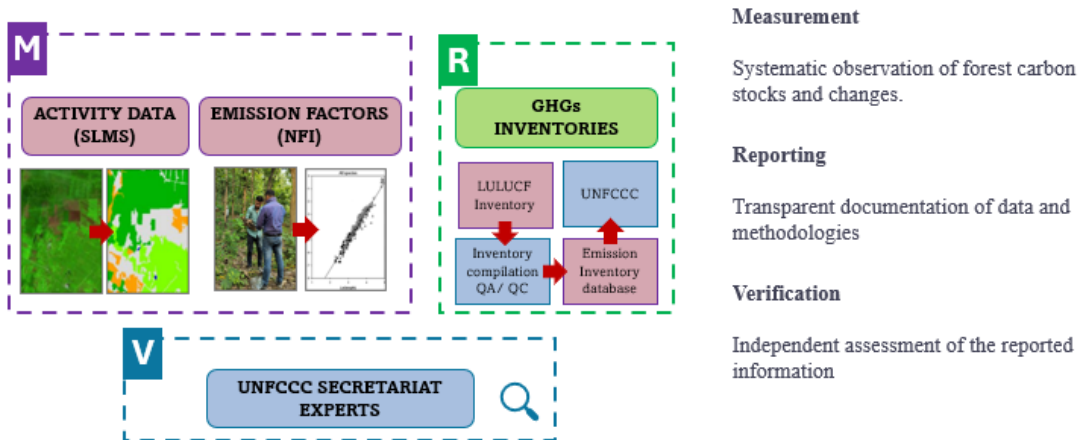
M

ACTIVITY DATA (SLMS)

EMISSION FACTORS (NFI)

R

GHGs INVENTORIES

LULUCF Inventory

UNFCCC

Inventory compilation QA/ QC

Emission Inventory database

V

UNFCCC SECRETARIAT EXPERTS

Measurement

Systematic observation of forest carbon stocks and changes.

Reporting

Transparent documentation of data and methodologies

Verification

Independent assessment of the reported information